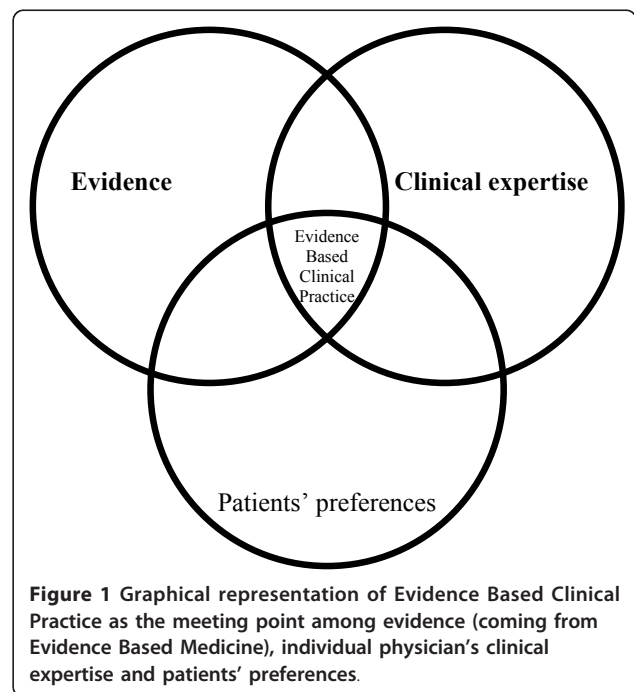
Evidence

Clinical expertise

Evidence Based Clinical Practice

Patients' preferences

**Figure 1** Graphical representation of Evidence Based Clinical Practice as the meeting point among evidence (coming from Evidence Based Medicine), individual physician's clinical expertise and patients' preferences.